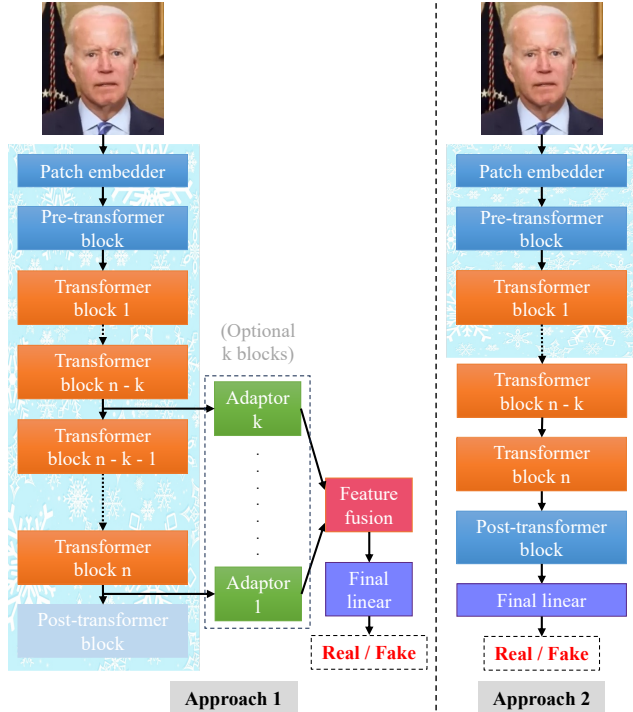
Patch embedder

Pre-transformer block

Transformer block 1

Transformer block n - k

Transformer block n - k - 1

Transformer block n

Post-transformer block

(Optional k blocks)

Adaptor k

Adaptor 1

Feature fusion

Final linear

Real / Fake

Approach 1

Patch embedder

Pre-transformer block

Transformer block 1

Transformer block n - k

Transformer block n

Post-transformer block

Final linear

Real / Fake

Approach 2